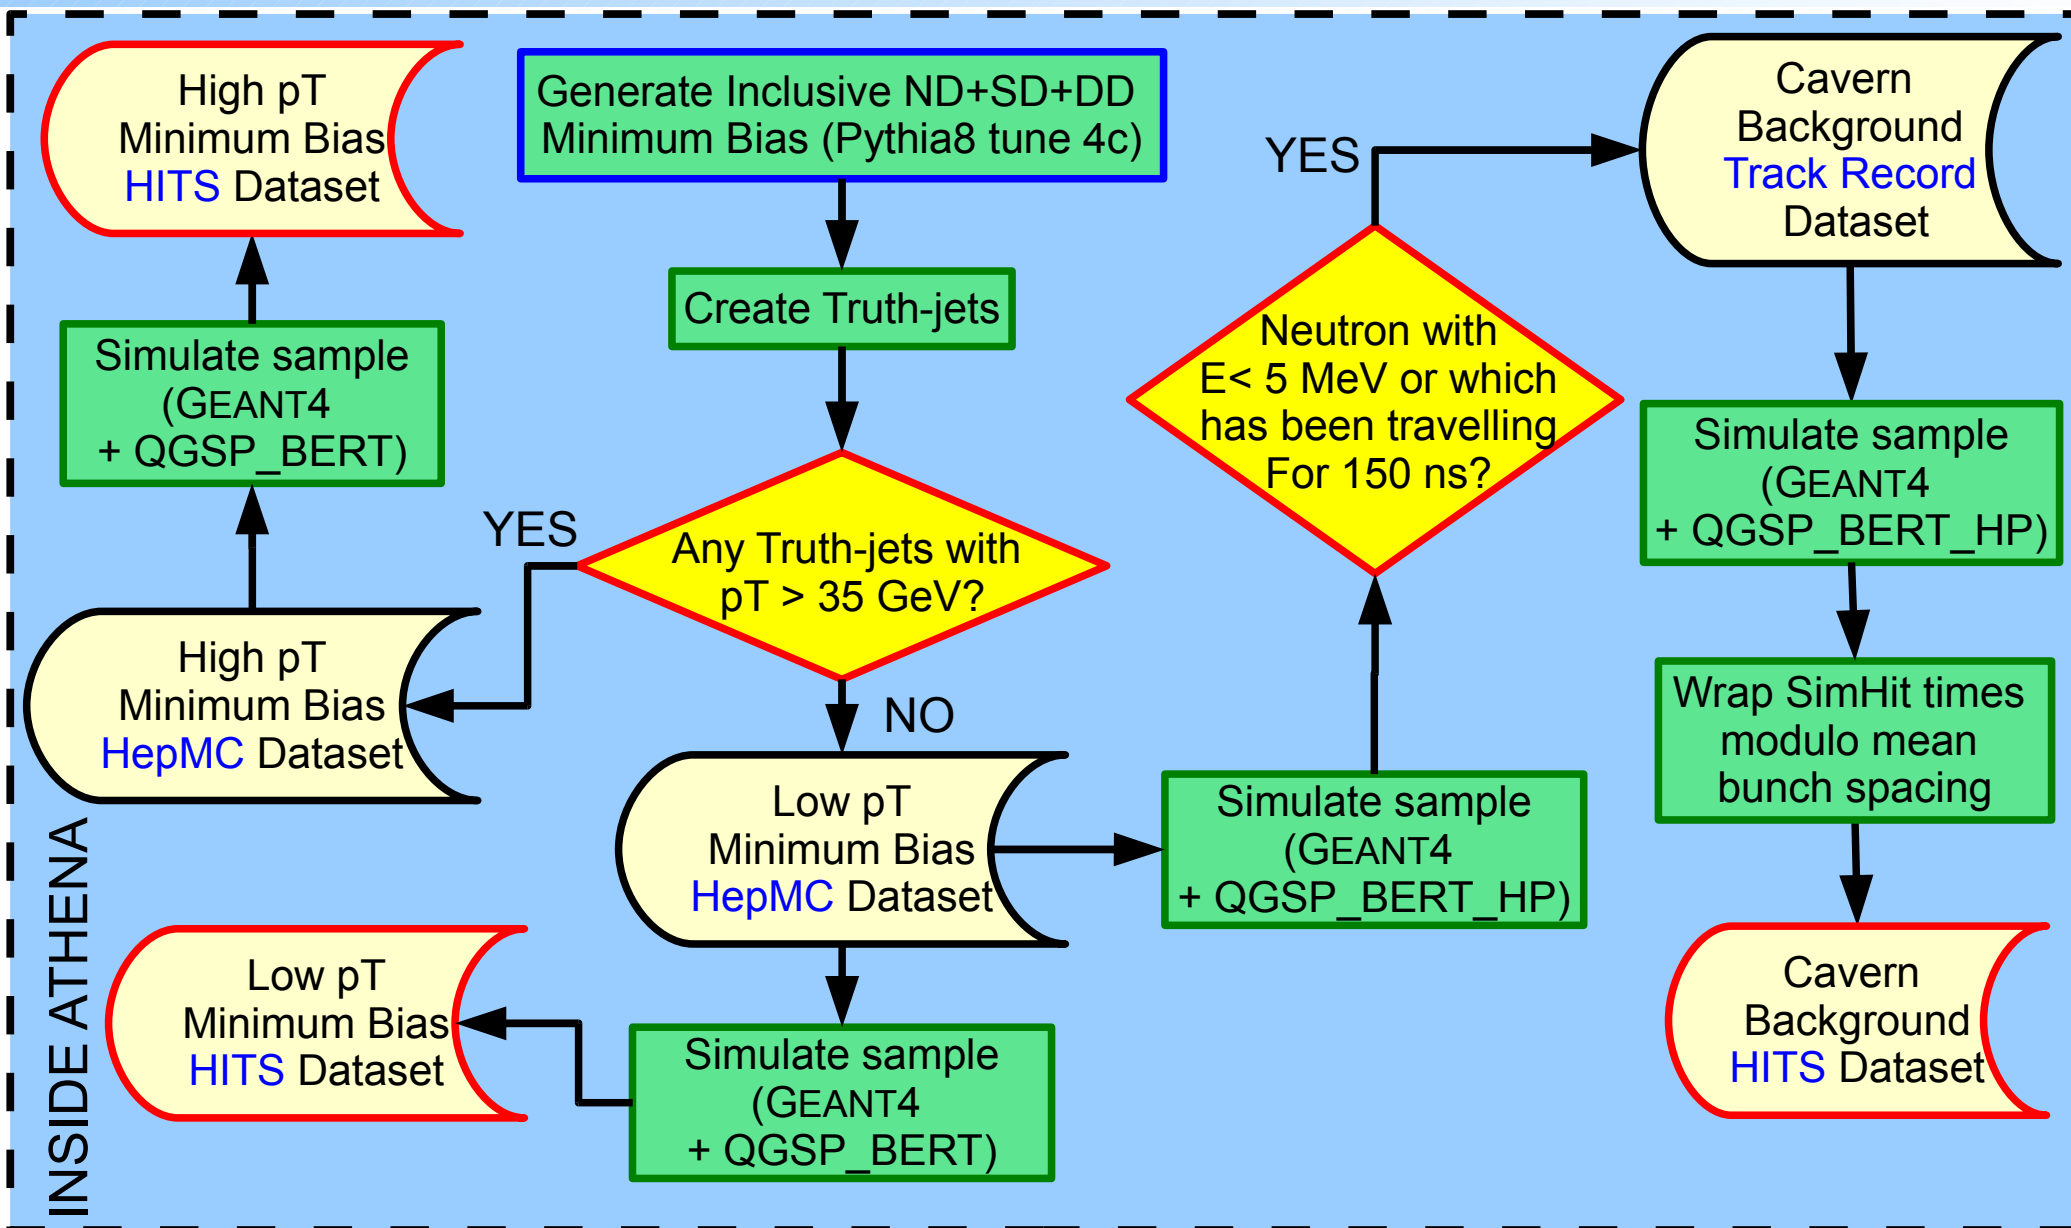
High pT Minimum Bias HITS Dataset

Generate Inclusive ND+SD+DD Minimum Bias (Pythia8 tune 4c)

YES

Cavern Background Track Record Dataset

Create Truth-jets

Simulate sample (GEANT4 + QGSP_BERT)

Neutron with E< 5 MeV or which has been travelling For 150 ns?

Simulate sample (GEANT4 + QGSP_BERT_HP)

YES

Any Truth-jets with pT > 35 GeV?

High pT Minimum Bias HepMC Dataset

NO

Wrap SimHit times modulo mean bunch spacing

Low pT Minimum Bias HepMC Dataset

Simulate sample (GEANT4 + QGSP_BERT_HP)

Cavern Background HITS Dataset

Low pT Minimum Bias HITS Dataset

Simulate sample (GEANT4 + QGSP_BERT)

INSIDE ATHENA